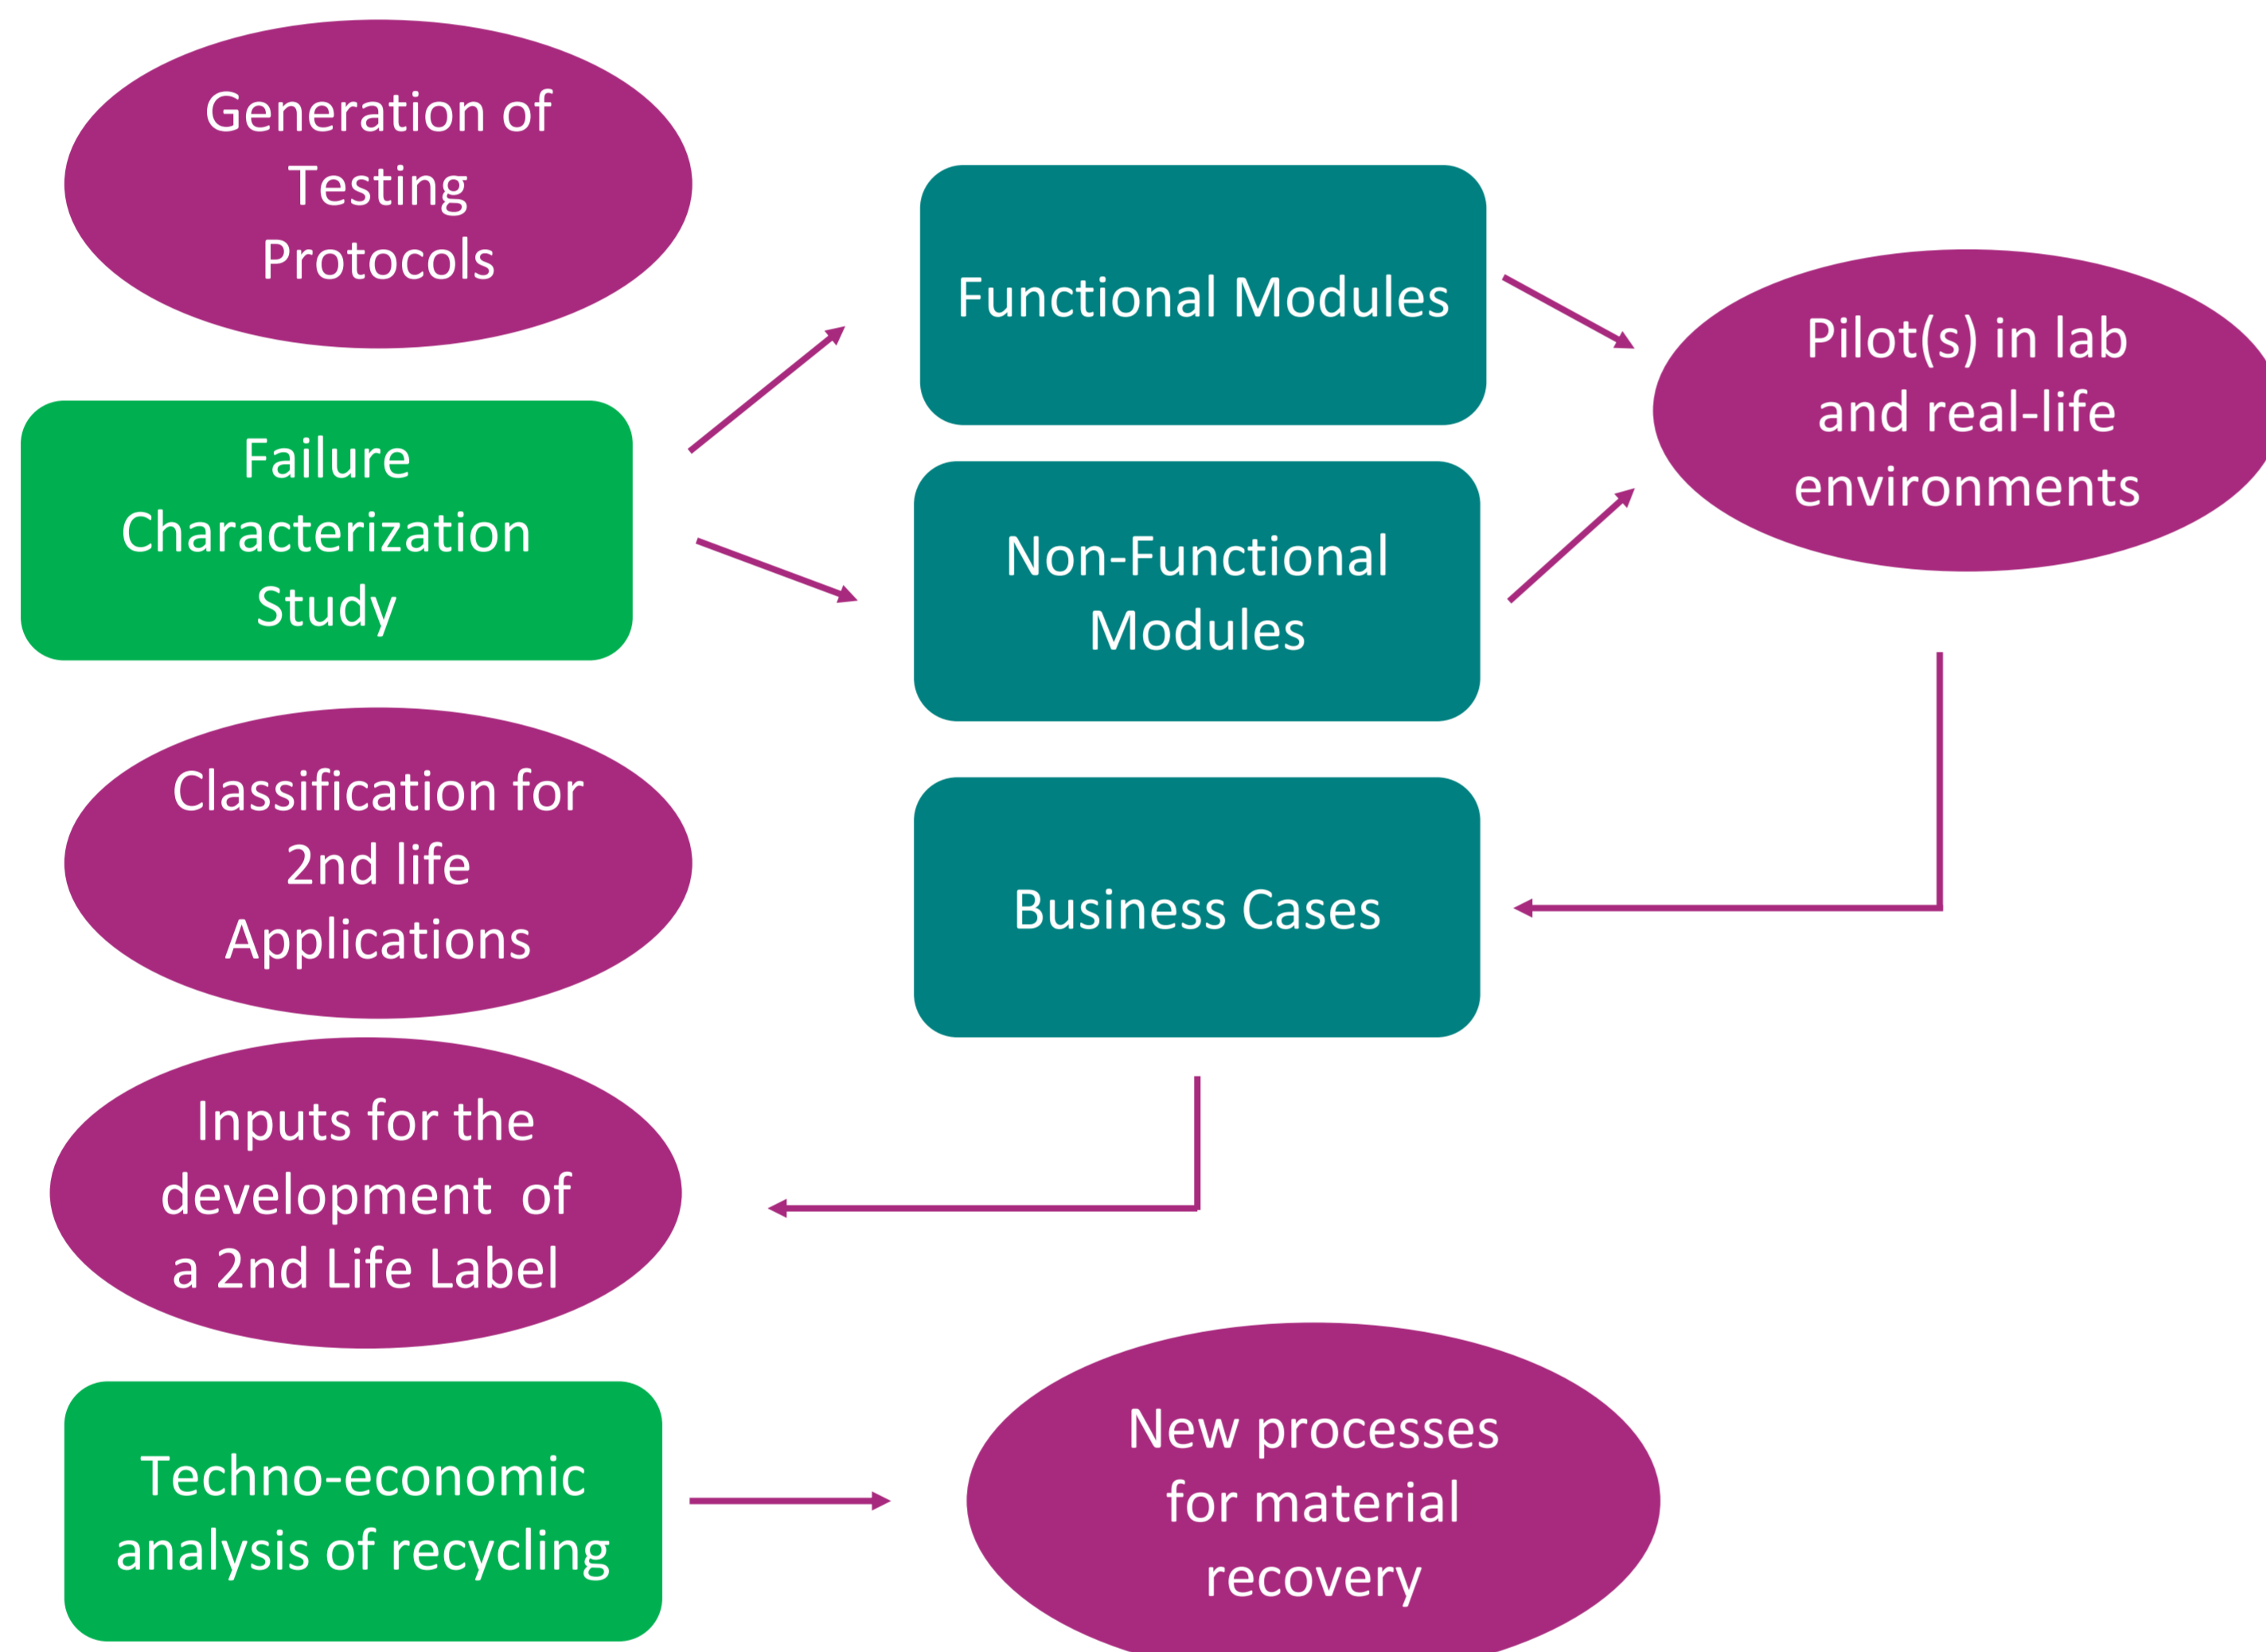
Generation of Testing Protocols

Failure Characterization Study

Functional Modules

Non-Functional Modules

Pilot(s) in lab and real-life environments

Classification for 2nd life Applications

Business Cases

Inputs for the development of a 2nd Life Label

Techno-economic analysis of recycling

New processes for material recovery